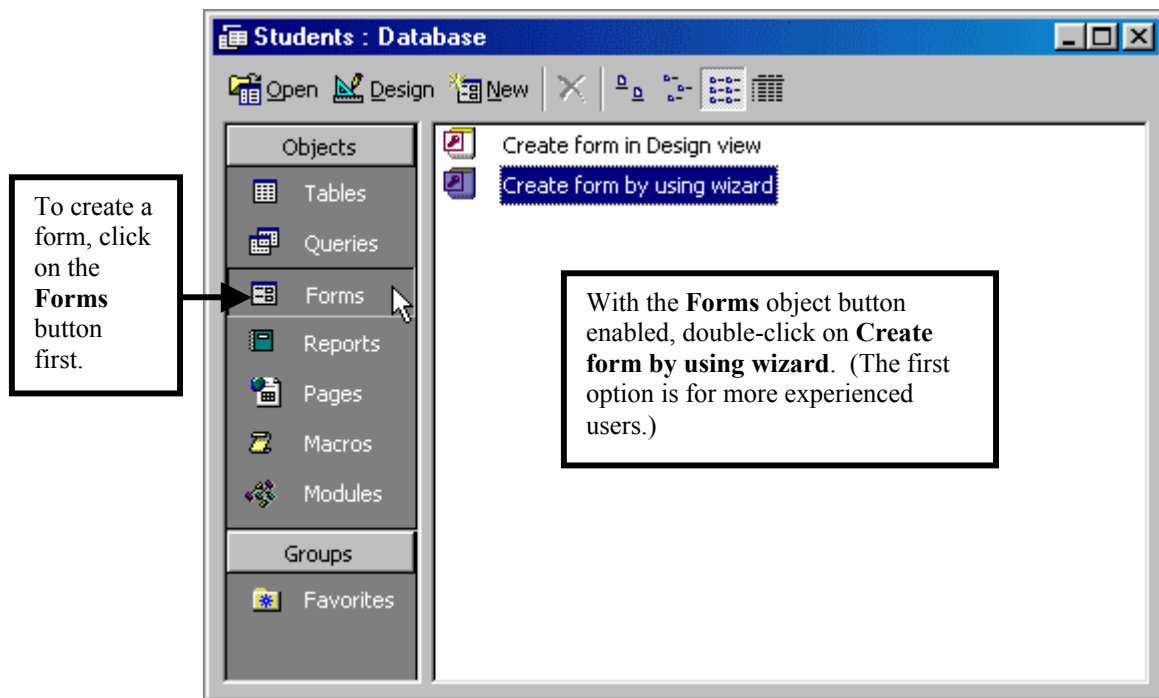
Students : Database

Open Design New

Objects

Tables

Queries

Forms

Reports

Pages

Macros

Modules

Groups

Favorites

Create form in Design view

Create form by using wizard

To create a form, click on the **Forms** button first.

With the **Forms** object button enabled, double-click on **Create form by using wizard**. (The first option is for more experienced users.)